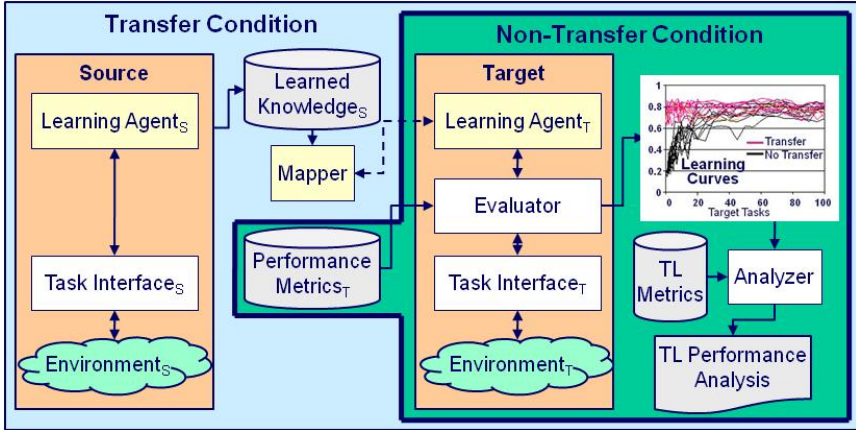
Transfer Condition

Non-Transfer Condition

Source

Learning Agent$_S$

Task Interface$_S$

Environment$_S$

Learned Knowledge$_S$

Mapper

Target

Learning Agent$_T$

Evaluator

Task Interface$_T$

Environment$_T$

Performance Metrics$_T$

0.8
0.6
0.4
0.2
0
0 20 40 60 80 100
Target Tasks

Transfer
No Transfer

Learning Curves

TL Metrics

Analyzer

TL Performance Analysis